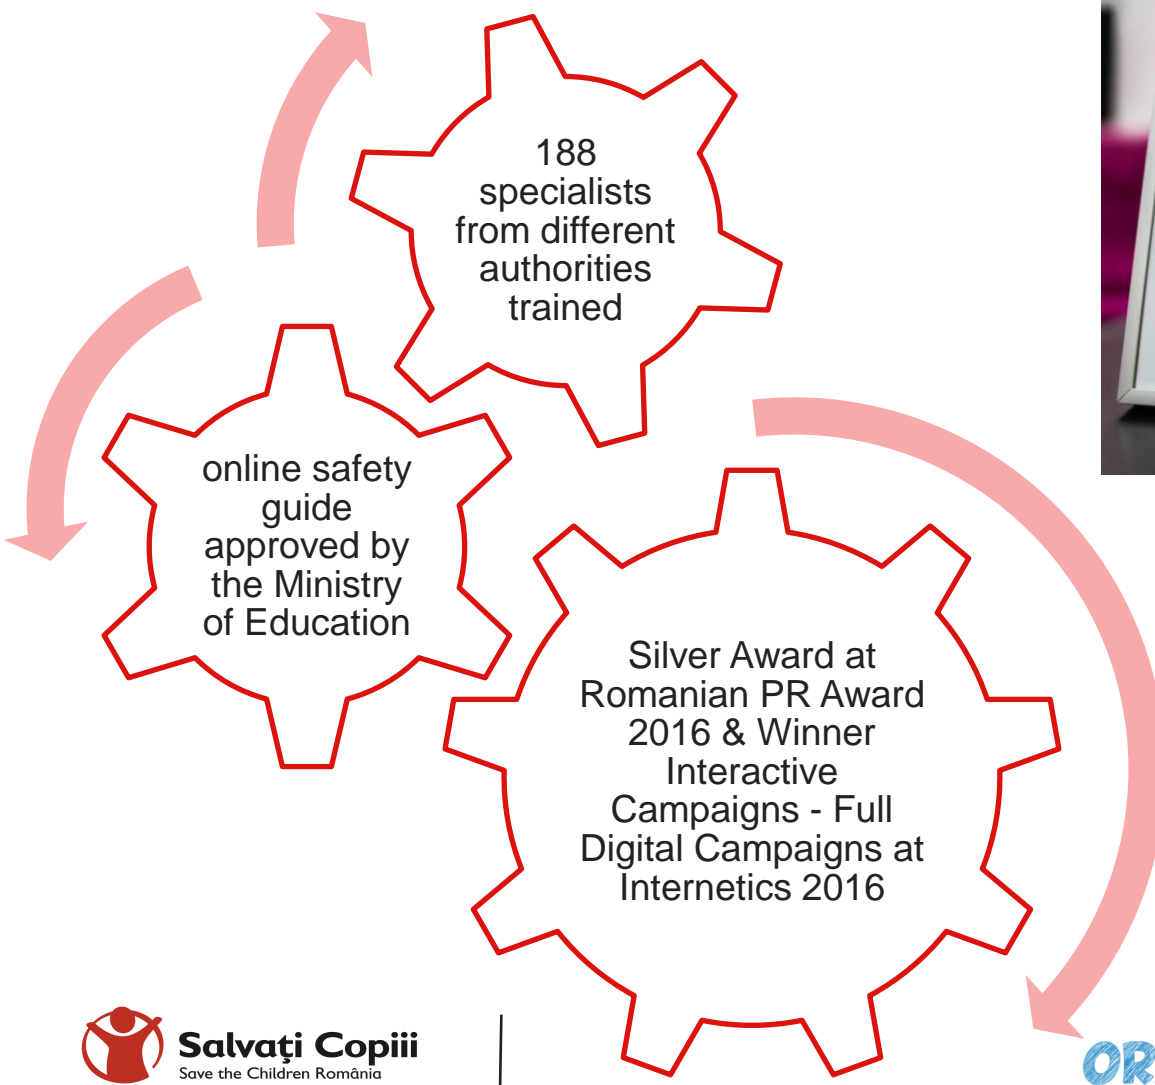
188 specialists from different authorities trained

online safety guide approved by the Ministry of Education

Silver Award at Romanian PR Award 2016 & Winner Interactive Campaigns - Full Digital Campaigns at Internetics 2016

Salvați Copiii
Save the Children România

OR